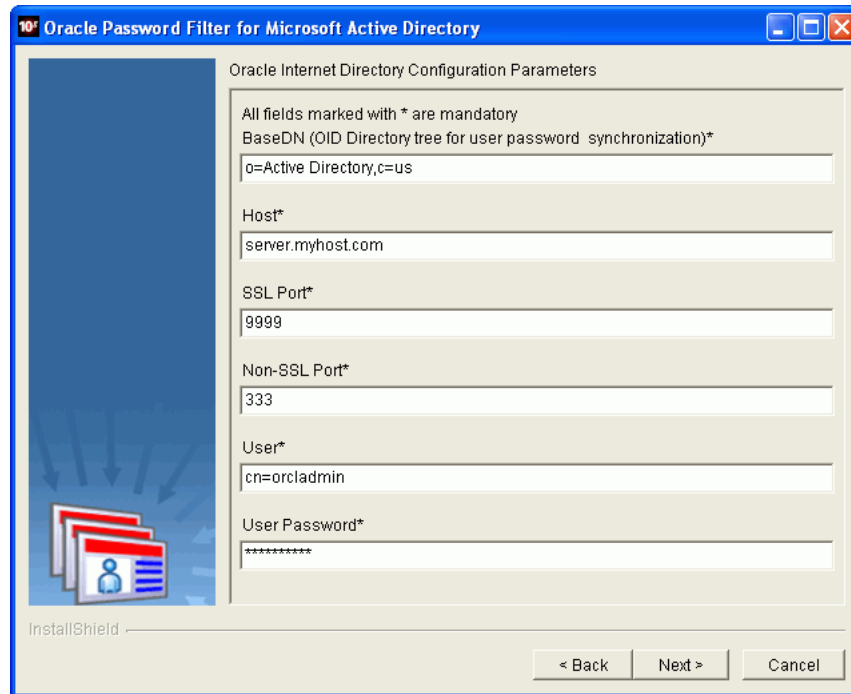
10g Oracle Password Filter for Microsoft Active Directory

Oracle Internet Directory Configuration Parameters

All fields marked with * are mandatory

BaseDN (OID Directory tree for user password synchronization)*

o=Active Directory,c=us

Host*

server.myhost.com

SSL Port*

9999

Non-SSL Port*

333

User*

cn=orcladmin

User Password*

**********

InstallShield

< Back

Next >

Cancel